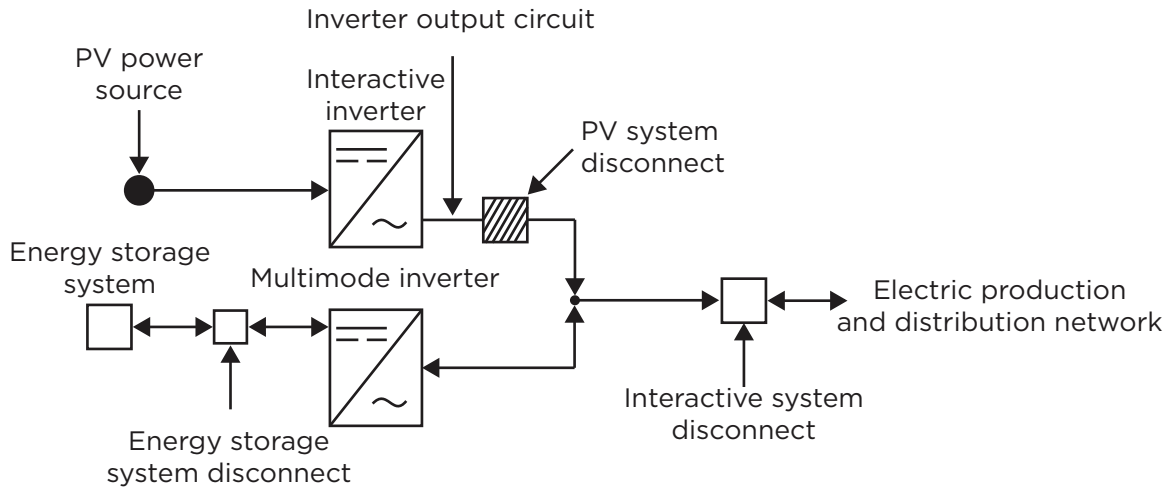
Inverter output circuit

PV power source

Interactive inverter

PV system disconnect

Energy storage system

Multimode inverter

Electric production and distribution network

Interactive system disconnect

Energy storage system disconnect